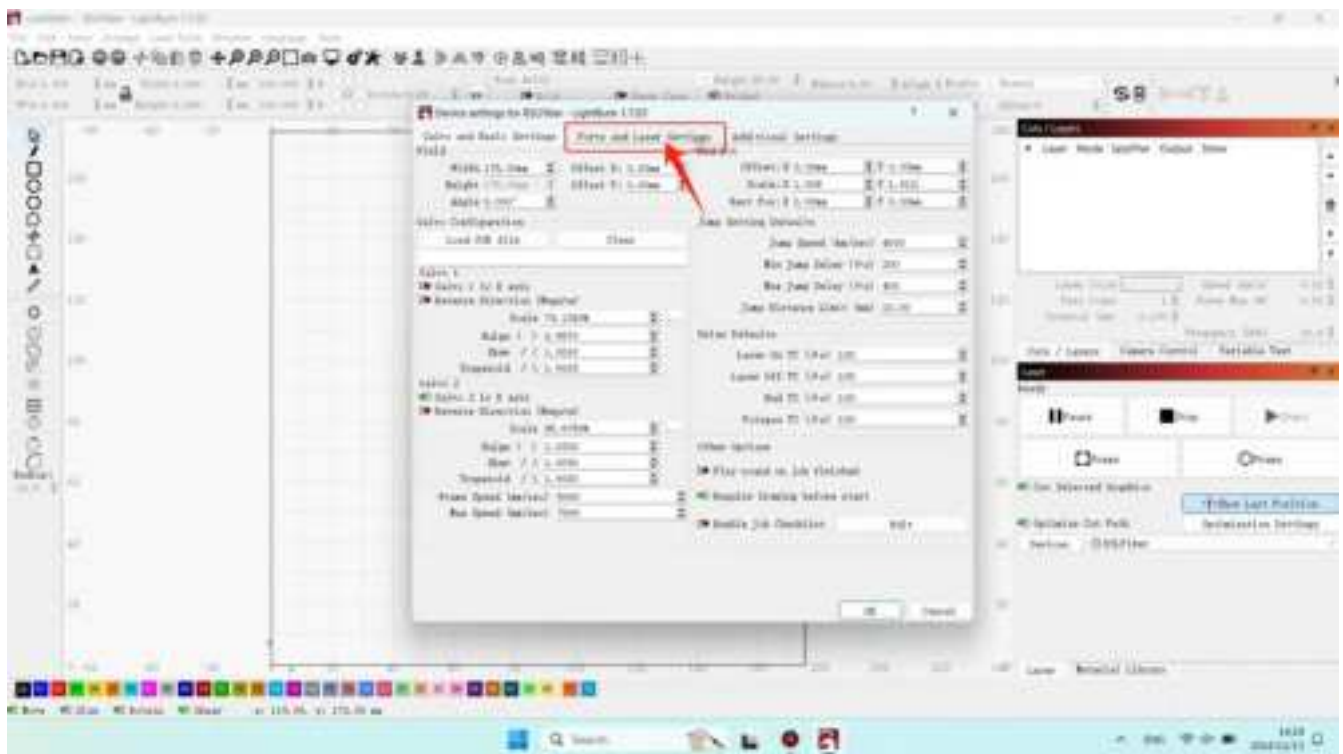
Device settings for EZCAD - LightBurn 1.7.03

Galvo and Basic Settings | Ports and Laser Settings | Additional Settings

Field

Width 175.00mm | Offset X: 0.00mm
Height 175.00mm | Offset Y: 0.00mm
Angle 0.000°

Galvo Configuration
Load COR file | Clear

Galvo 1
Galvo 1 is X axis
Reverse Direction (Negate)
Scale 75.1350%
Bulge 1.0000
Skew 1.0000
Trapezoid 1.0000

Galvo 2
Galvo 2 is X axis
Reverse Direction (Negate)
Scale 35.0700%
Bulge 1.0000
Skew 1.0000
Trapezoid 1.0000
Frame Speed (mm/sec) 5000
Max Speed (mm/sec) 7000

Offset X 0.00mm
Scale X 1.000
Rect Pos X 0.00mm

Jump Setting Defaults
Jump Speed (mm/sec) 4000
Min Jump Delay (μs) 200
Max Jump Delay (μs) 400
Jump Distance Limit (mm) 10.00

Delay Defaults
Laser On TC (μs) 100
Laser Off TC (μs) 100
End TC (μs) 100
Polygon TC (μs) 100

Other Options
Play sound on job finished
Require framing before start
Enable job checklist | Edit

OK | Cancel

Cuts / Layers
Laser
Pause | Stop | Start
Frame | Frame
Cut Selected Graphics
Use Last Position
Optimize Cut Path | Optimization Settings
Device EZCADlite
Laser | Material Library

Q Search